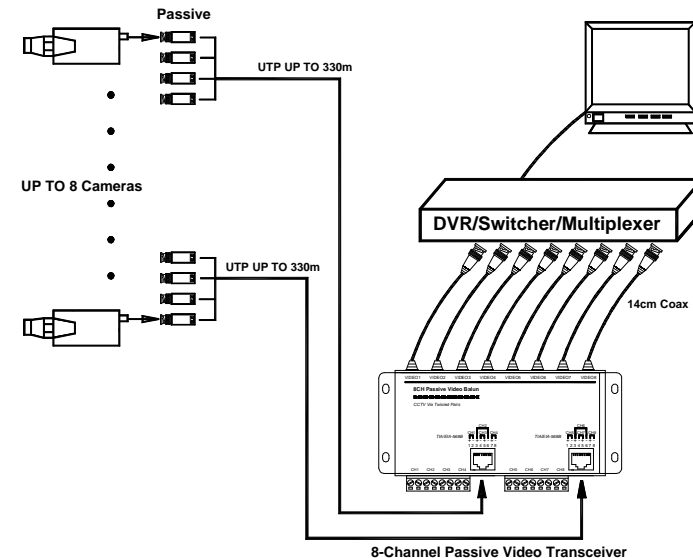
Passive

UTP UP TO 330m

UP TO 8 Cameras

UTP UP TO 330m

DVR/Switcher/Multiplexer

14cm Coax

VIDEO1 VIDEO2 VIDEO3 VIDEO4 VIDEO5 VIDEO6 VIDEO7 VIDEO8

8CH Passive Video Balun

CCTV Via Twisted Pairs

CH1 CH2 CH3 CH4 CH5 CH6 CH7 CH8

8-Channel Passive Video Transceiver